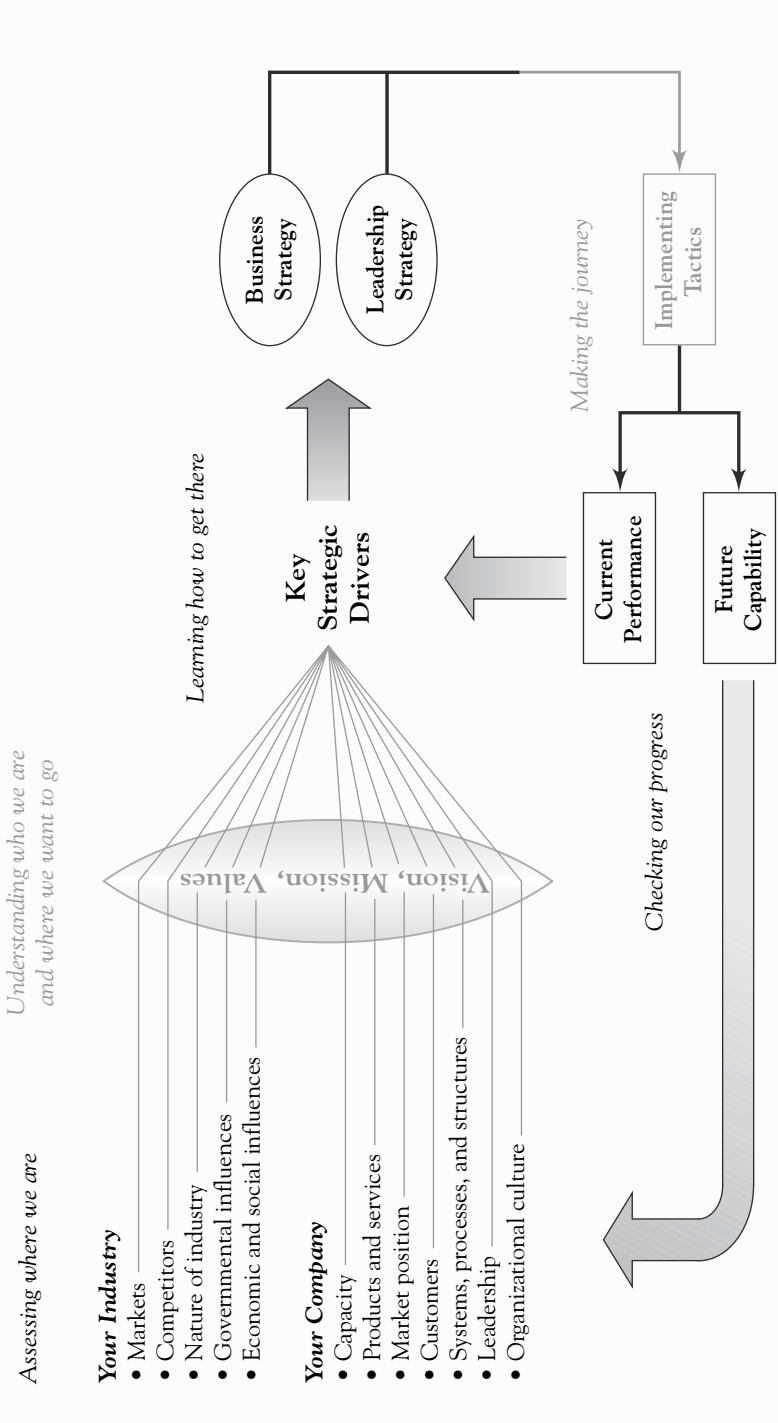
Assessing where we are

Your Industry
• Markets
• Competitors
• Nature of industry
• Governmental influences
• Economic and social influences

Your Company
• Capacity
• Products and services
• Market position
• Customers
• Systems, processes, and structures
• Leadership
• Organizational culture

Understanding who we are and where we want to go

Vision, Mission, Values

Learning how to get there

Key Strategic Drivers

Business Strategy

Leadership Strategy

Making the journey

Implementing Tactics

Current Performance

Future Capability

Checking our progress